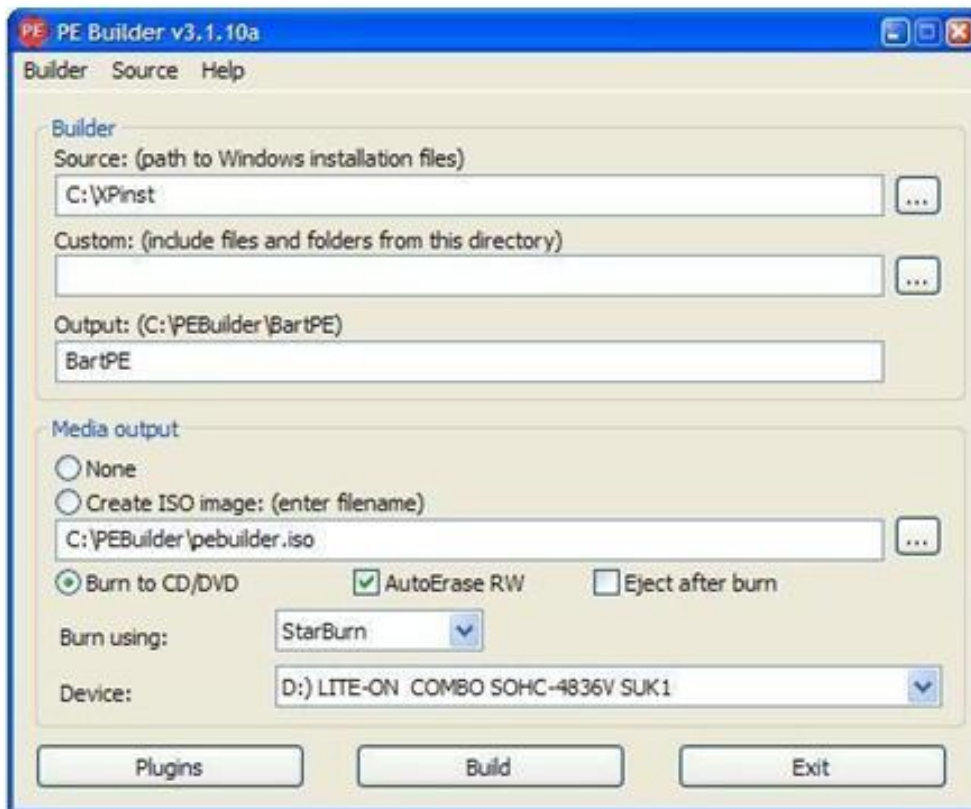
PE PE Builder v3.1.10a

Builder Source Help

Builder

Source: (path to Windows installation files)

C:\XPinst

...

Custom: (include files and folders from this directory)

...

Output: (C:\PEBuilder\BartPE)

BartPE

Media output

None

Create ISO image: (enter filename)

C:\PEBuilder\pebuilder.iso

...

Burn to CD/DVD

AutoErase RW

Eject after burn

Burn using:

StarBurn

Device:

D:) LITE-ON COMBO SOHC-4836V SUK1

Plugins

Build

Exit